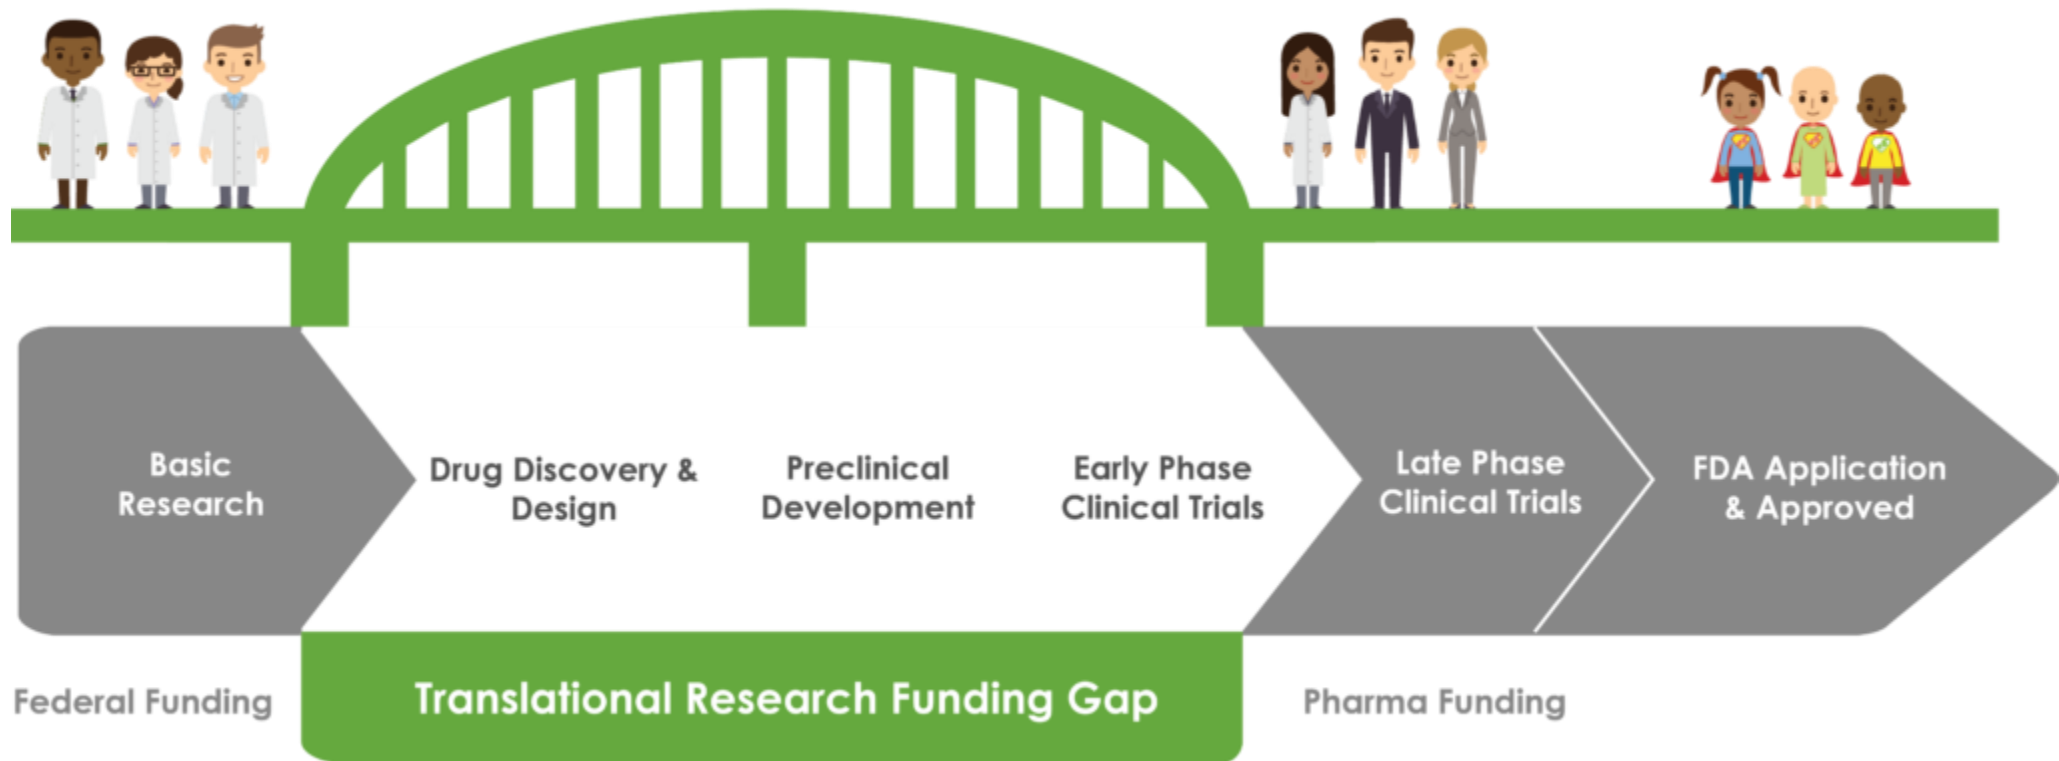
Basic Research

Drug Discovery & Design

Preclinical Development

Early Phase Clinical Trials

Late Phase Clinical Trials

FDA Application & Approved

Federal Funding

Translational Research Funding Gap

Pharma Funding